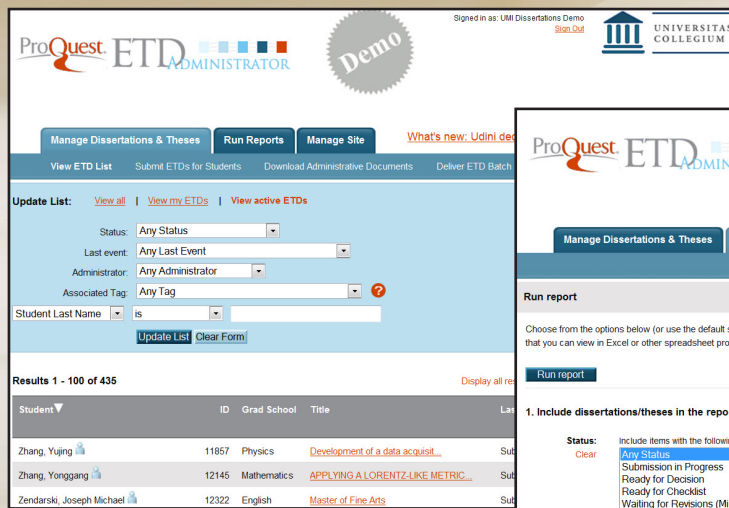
ProQuest ETD ADMINISTRATOR

Demo

Signed in as: UMI Dissertations Demo
Sign Out

UNIVERSITAS
COLLEGIUM

Manage Dissertations & Theses | Run Reports | Manage Site

What's new: Udini ded

View ETD List | Submit ETDs for Students | Download Administrative Documents | Deliver ETD Batch

Update List: View all | View my ETDs | View active ETDs

Status: Any Status

Last event: Any Last Event

Administrator: Any Administrator

Associated Tag: Any Tag

Student Last Name | is

Update List | Clear Form

Results 1 - 100 of 435

Display all res

| Student | ID | Grad School | Title | Las |
|---|---|---|---|---|
| Zhang, Yujing | 11857 | Physics | Development of a data acquisit... | Sub |
| Zhang, Yonggang | 12145 | Mathematics | APPLYING A LORENTZ-LIKE METRIC... | Sub |
| Zendarski, Joseph Michael | 12322 | English | Master of Fine Arts | Sub |

ProQuest ETD ADMIN

Manage Dissertations & Theses

Run report

Choose from the options below (or use the default s that you can view in Excel or other spreadsheet pro

Run report

1. Include dissertations/theses in the repo

Status:
Clear

Include items with the followi

Any Status
Submission in Progress
Ready for Decision
Ready for Checklist
Waiting for Revisions (Mi